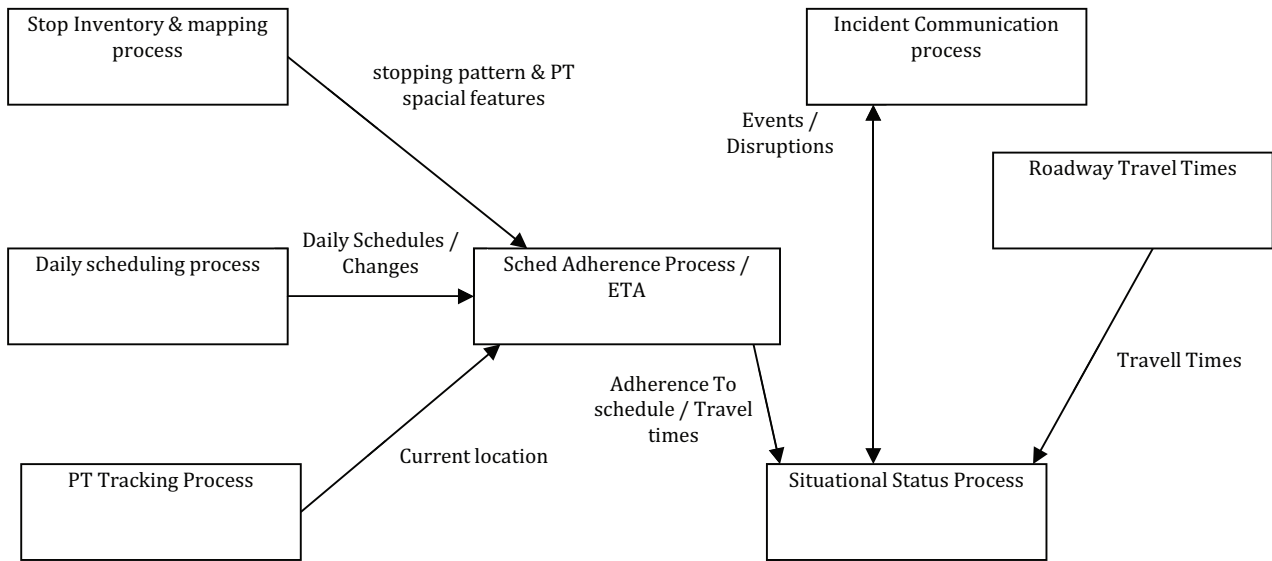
Stop Inventory & mapping process

stopping pattern & PT spacial features

Incident Communication process

Events / Disruptions

Roadway Travel Times

Daily Schedules / Changes

Daily scheduling process

Sched Adherence Process / ETA

Travell Times

Adherence To schedule / Travel times

Current location

PT Tracking Process

Situational Status Process